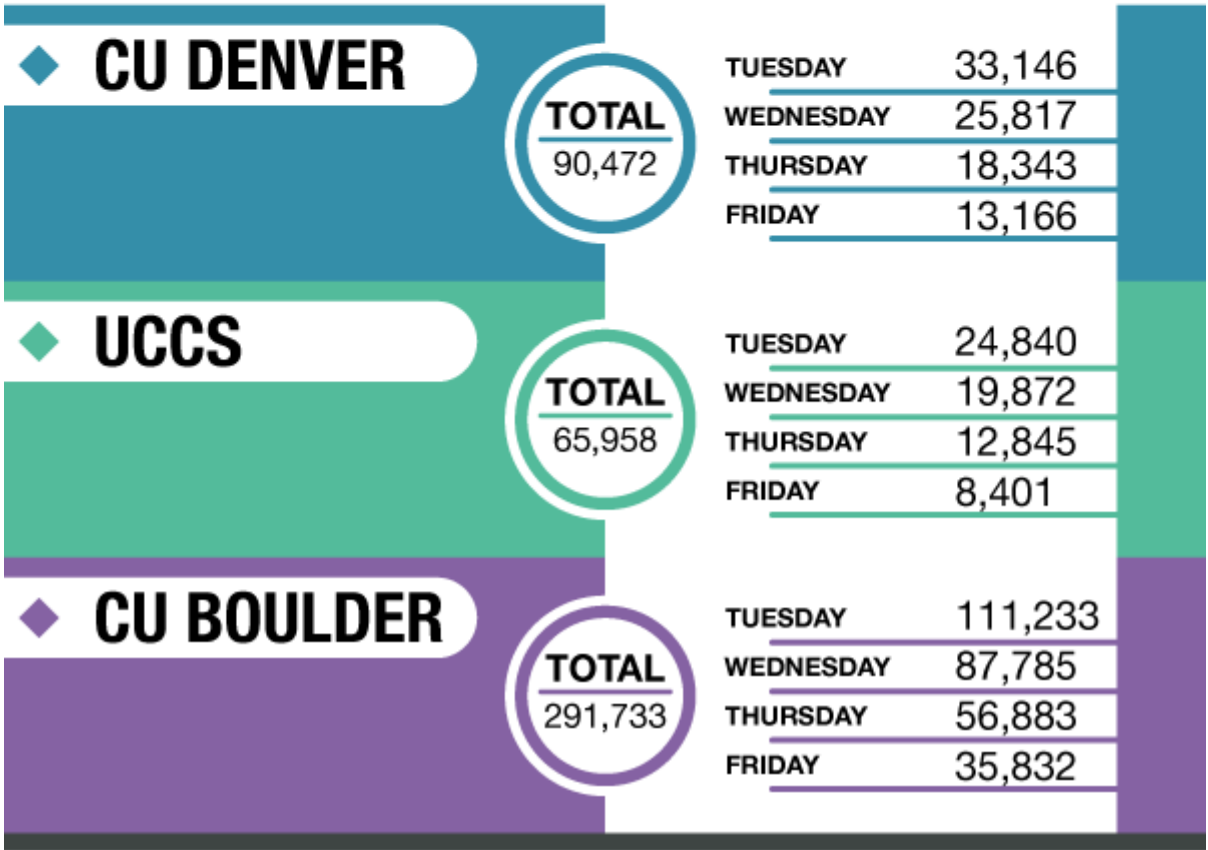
CU DENVER

TOTAL
90,472

| | |
|---|---|
| TUESDAY | 33,146 |
| WEDNESDAY | 25,817 |
| THURSDAY | 18,343 |
| FRIDAY | 13,166 |

UCCS

TOTAL
65,958

| | |
|---|---|
| TUESDAY | 24,840 |
| WEDNESDAY | 19,872 |
| THURSDAY | 12,845 |
| FRIDAY | 8,401 |

CU BOULDER

TOTAL
291,733

| | |
|---|---|
| TUESDAY | 111,233 |
| WEDNESDAY | 87,785 |
| THURSDAY | 56,883 |
| FRIDAY | 35,832 |